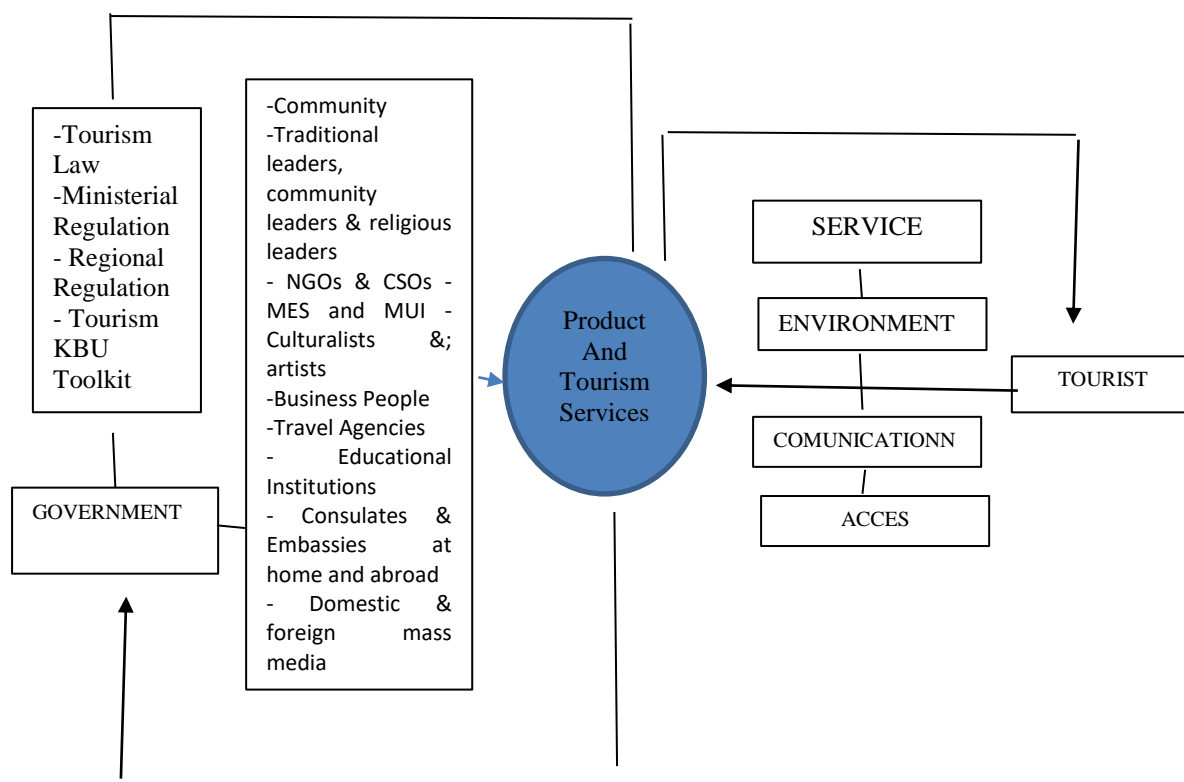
-Tourism Law
-Ministerial Regulation
- Regional Regulation
- Tourism KBU Toolkit

GOVERNMENT

-Community
-Traditional leaders, community leaders & religious leaders
- NGOs & CSOs - MES and MUI - Culturalists &; artists
-Business People
-Travel Agencies
- Educational Institutions
- Consulates & Embassies at home and abroad
- Domestic & foreign mass media

Product And Tourism Services

SERVICE

ENVIRONMENT

COMUNICATIONN

ACCES

TOURIST